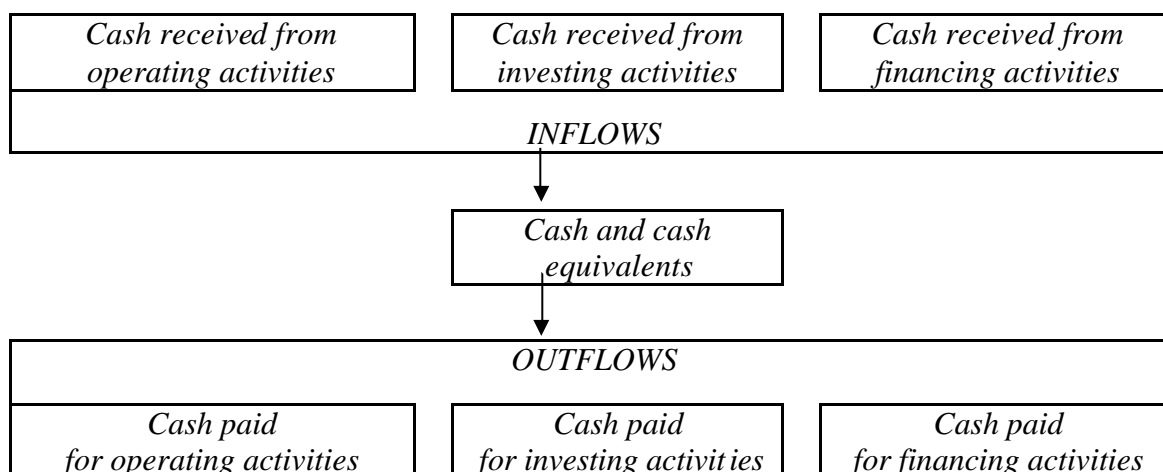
Cash received from operating activities

Cash received from investing activities

Cash received from financing activities

INFLOWS

Cash and cash equivalents

OUTFLOWS

Cash paid for operating activities

Cash paid for investing activities

Cash paid for financing activities